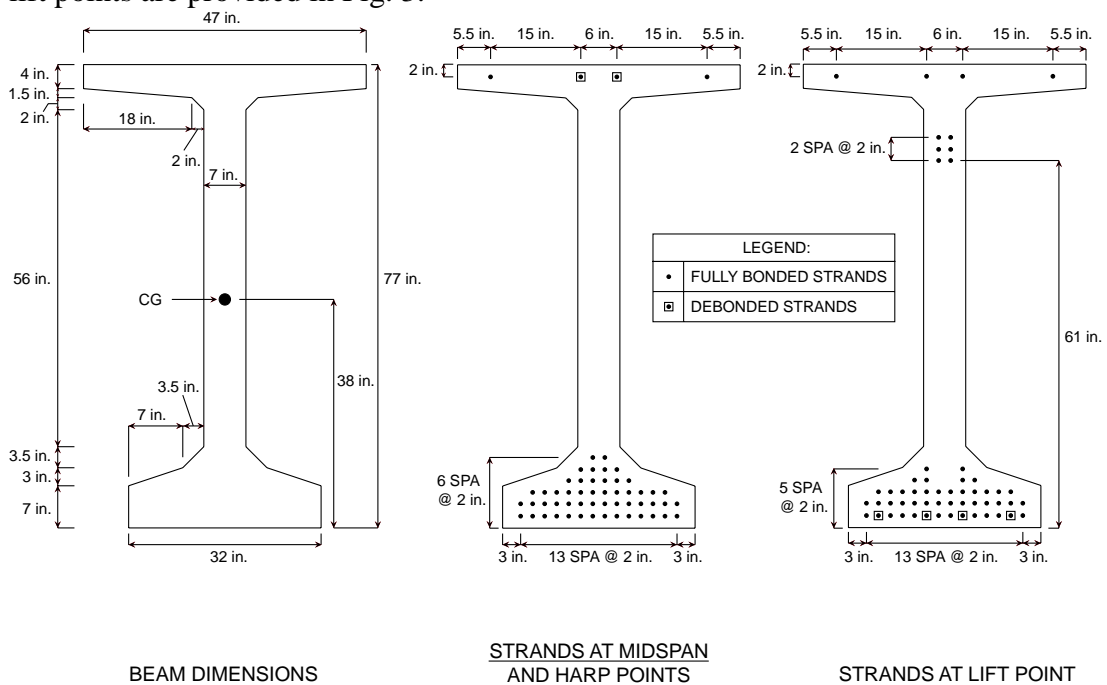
lift points are provided in Fig. 5.

47 in.
4 in.
1.5 in.
2 in.
18 in.
2 in.
7 in.
56 in.
CG
77 in.
38 in.
3.5 in.
7 in.
3.5 in.
3 in.
7 in.
32 in.

5.5 in. 15 in. 6 in. 15 in. 5.5 in.
2 in.
6 SPA @ 2 in.
3 in. 13 SPA @ 2 in. 3 in.

| LEGEND: | |
|---|---|
| • | FULLY BONDED STRANDS |
| ▣ | DEBONDED STRANDS |

5.5 in. 15 in. 6 in. 15 in. 5.5 in.
2 in.
2 SPA @ 2 in.
61 in.
5 SPA @ 2 in.
3 in. 13 SPA @ 2 in. 3 in.

BEAM DIMENSIONS

STRANDS AT MIDSPAN AND HARP POINTS

STRANDS AT LIFT POINT